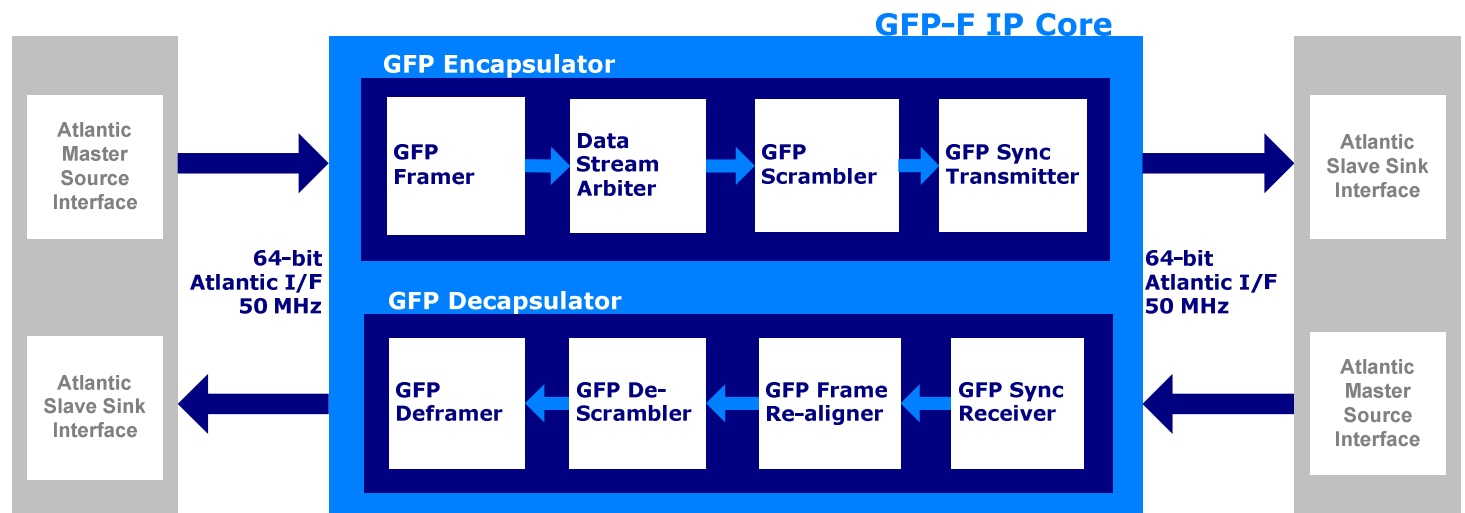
GFP-F IP Core

Atlantic Master Source Interface

Atlantic Slave Sink Interface

64-bit Atlantic I/F 50 MHz

GFP Encapsulator

GFP Framer

Data Stream Arbiter

GFP Scrambler

GFP Sync Transmitter

GFP Decapsulator

GFP Deframer

GFP De-Scrambler

GFP Frame Re-aligner

GFP Sync Receiver

64-bit Atlantic I/F 50 MHz

Atlantic Slave Sink Interface

Atlantic Master Source Interface